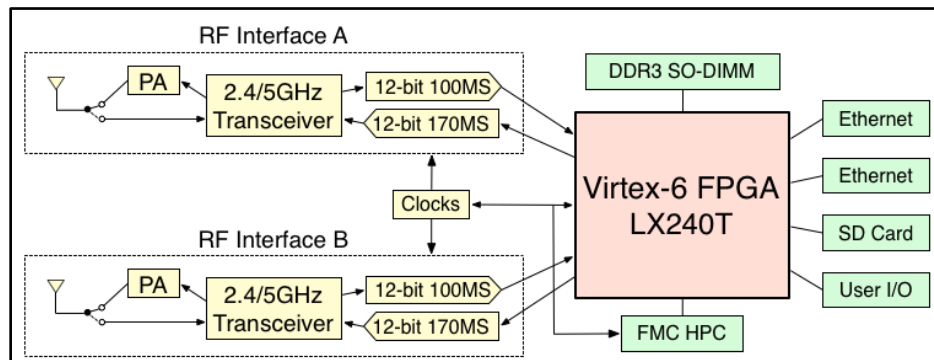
RF Interface A

PA

2.4/5GHz Transceiver

12-bit 100MS

12-bit 170MS

DDR3 SO-DIMM

Ethernet

Ethernet

Virtex-6 FPGA LX240T

Clocks

SD Card

RF Interface B

PA

2.4/5GHz Transceiver

12-bit 100MS

12-bit 170MS

User I/O

FMC HPC